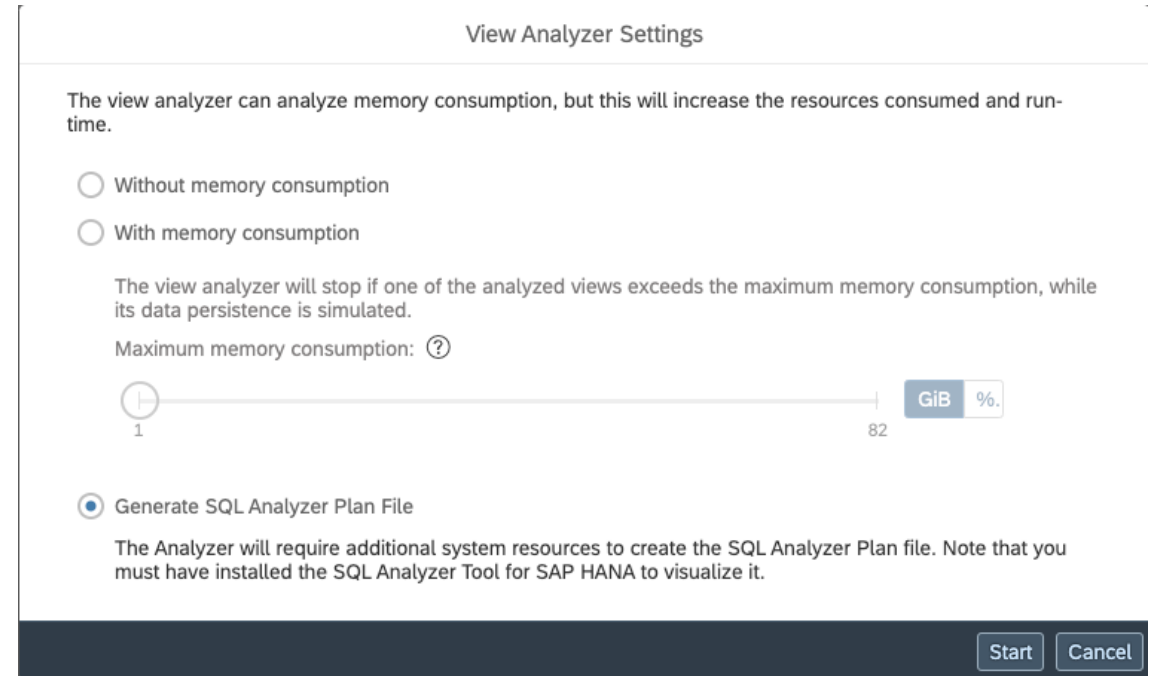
View Analyzer Settings

The view analyzer can analyze memory consumption, but this will increase the resources consumed and runtime.

Without memory consumption

With memory consumption

The view analyzer will stop if one of the analyzed views exceeds the maximum memory consumption, while its data persistence is simulated.

Maximum memory consumption: ?

1

82

GiB %.

Generate SQL Analyzer Plan File

The Analyzer will require additional system resources to create the SQL Analyzer Plan file. Note that you must have installed the SQL Analyzer Tool for SAP HANA to visualize it.

Start Cancel